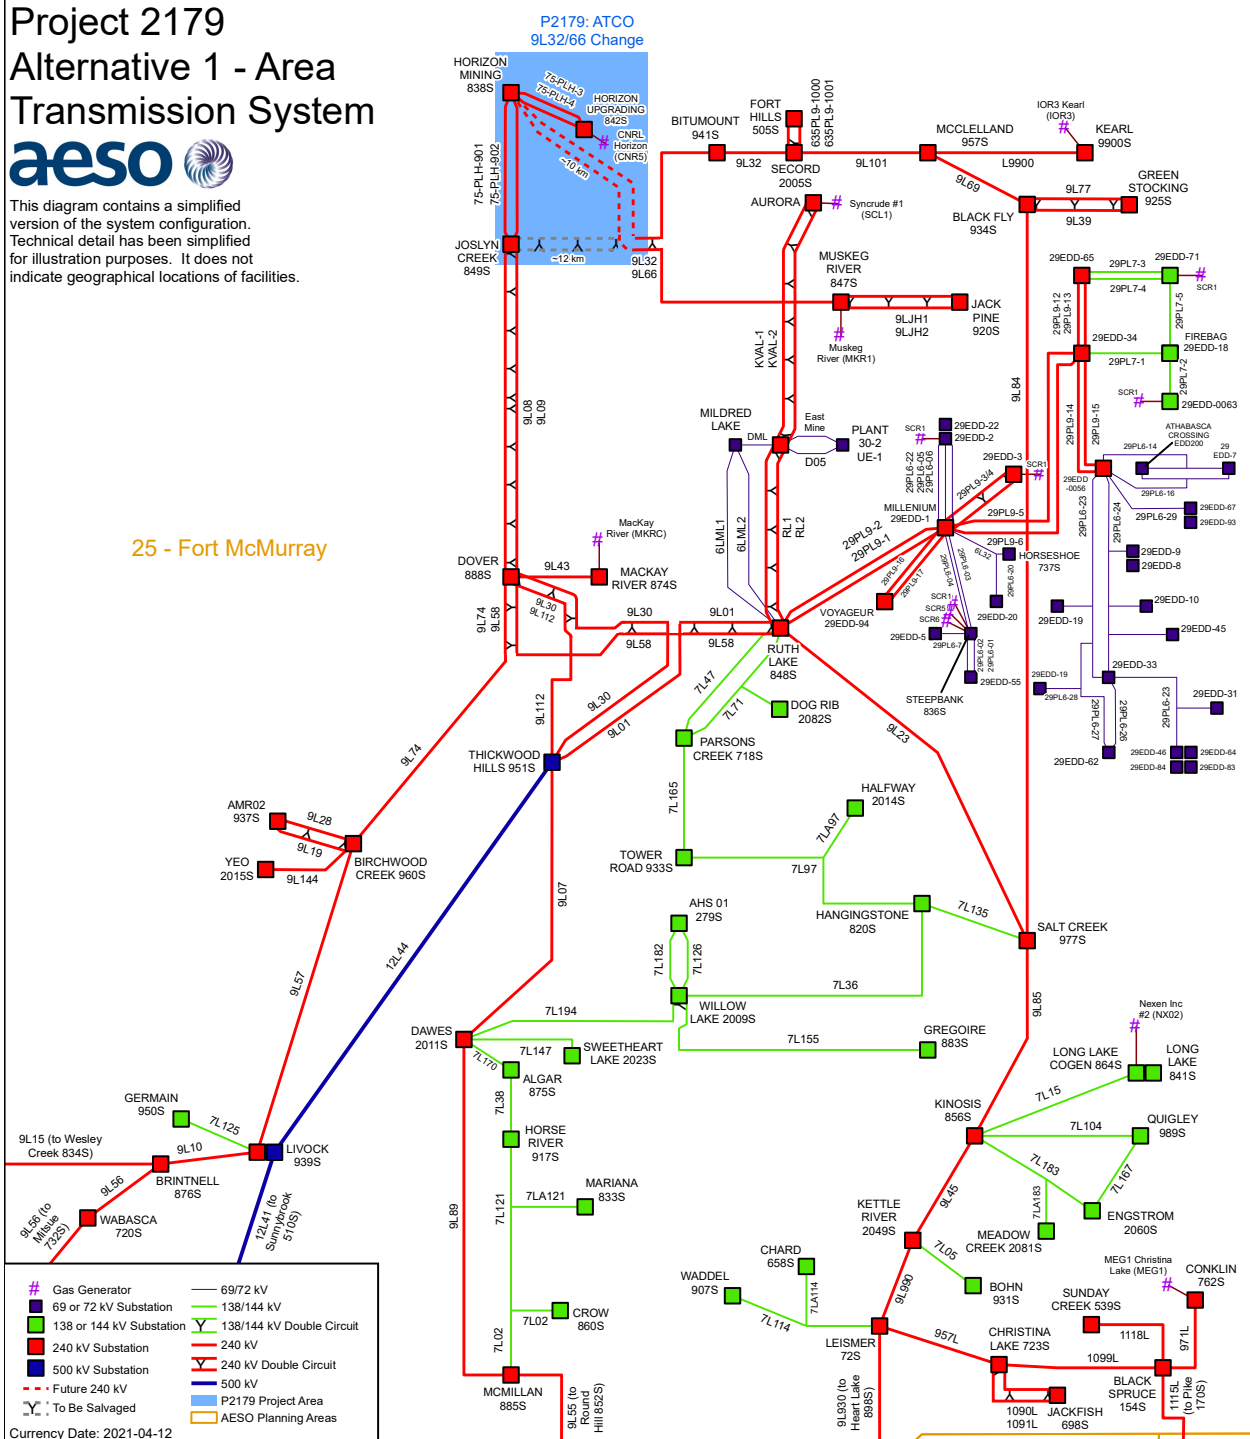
Project 2179
Alternative 1 - Area Transmission System

aeso

This diagram contains a simplified version of the system configuration. Technical detail has been simplified for illustration purposes. It does not indicate geographical locations of facilities.

P2179: ATCO
9L32/66 Change

HORIZON MINING 838S
75-PLH-3
75-PLH-4
HORIZON UPGRADING 842S
CNRL Horizon (CNR5)
~10 km
75-PLH-901
75-PLH-902
JOSLYN CREEK 849S
~12 km
9L32
9L66
BITUMOUNT 941S
FORT HILLS 505S
635PL9-1000
635PL9-1001
9L32
SECORD 2005S
9L101
MCCLELLAND 957S
L9900
IOR3 Kearl (IOR3)
KEARL 9900S
9L69
9L77
GREEN STOCKING 925S
9L39
BLACK FLY 934S
AURORA
Syncrude #1 (SCL1)
MUSKEG RIVER 847S
9LJH1
9LJH2
JACK PINE 920S
Muskeg River (MKR1)
KVAL-1
KVAL-2
9L84
29EDD-65
29PL7-3
29EDD-71
SCR1
29PL7-4
29PL9-12
29PL9-13
29PL7-5
29EDD-34
FIREBAG 29EDD-18
29PL7-1
29PL7-2
SCR1
29EDD-0063
9L08
9L09
MILDRED LAKE
DML
East Mine
PLANT 30-2 UE-1
D05
SCR1
29EDD-22
29EDD-2
29PL6-22
29PL6-05
29PL6-06
29EDD-3
SCR1
29PL9-3/4
29PL9-14
29PL9-15
ATHABASCA CROSSING EDD200
29PL6-14
29 EDD-7
29PL6-16
29EDD -0056
29PL6-23
29PL6-24
29PL6-29
29EDD-67
29EDD-93
MILLENNIUM 29EDD-1
29PL9-5
29PL9-6
29PL9-2
29PL9-1
6L32
HORSESHOE 737S
29EDD-9
29EDD-8
6LML1
6LML2
RL1
RL2
29PL9-16
29PL9-17
29PL6-04
29PL6-03
29PL6-20
29EDD-20
29EDD-10
29EDD-19
29EDD-45
VOYAGEUR 29EDD-94
SCR1
SCR5
SCR6
29EDD-5
29PL6-7
29PL6-02
29PL6-01
29EDD-55
29EDD-33
STEEPBANK 836S
29EDD-19
29PL6-28
29PL6-27
29PL6-26
29PL6-23
29EDD-31
29EDD-62
29EDD-46
29EDD-64
29EDD-84
29EDD-83
MacKay River (MKRC)
25 - Fort McMurray
DOVER 888S
9L43
MACKAY RIVER 874S
9L30
9L112
9L74
9L58
9L30
9L58
9L01
9L58
RUTH LAKE 848S
7L47
7L71
DOG RIB 2082S
PARSONS CREEK 718S
9L112
9L30
9L01
THICKWOOD HILLS 951S
9L74
9L23
AMR02 937S
9L28
9L19
YEO 2015S
9L144
BIRCHWOOD CREEK 960S
7L165
HALFWAY 2014S
7LA97
TOWER ROAD 933S
7L97
9L07
AHS 01 279S
HANGINGSTONE 820S
7L135
SALT CREEK 977S
12L44
7L182
7L126
7L36
9L57
WILLOW LAKE 2009S
9L85
DAWES 2011S
7L194
7L147
SWEETHEART LAKE 2023S
7L155
GREGOIRE 883S
Nexen Inc #2 (NX02)
7L170
ALGAR 875S
LONG LAKE COGEN 864S
LONG LAKE 841S
7L38
7L15
GERMAIN 950S
7L125
KINOSIS 856S
7L104
QUIGLEY 989S
HORSE RIVER 917S
9L15 (to Wesley Creek 834S)
9L10
LIVOCK 939S
7L183
7L167
BRINTNELL 876S
MARIANA 833S
7LA121
7L121
7LA183
ENGSTROM 2060S
9L56
9L45
9L56 (to Mitsue 732S)
WABASCA 720S
12L41 (to Sunnybrook 510S)
9L89
KETTLE RIVER 2049S
MEADOW CREEK 2081S
7L05
MEG1 Christina Lake (MEG1)
CONKLIN 762S
CHARD 658S
BOHN 931S
WADDEL 907S
7L414
9L990
SUNDAY CREEK 539S
CROW 860S
7L02
7L114
957L
CHRISTINA LAKE 723S
1118L
971L
7L02
LEISMER 72S
1099L
MCMILLAN 885S
9L55 (to Round Hill 852S)
9L930 (to Heart Lake 898S)
1090L
1091L
JACKFISH 698S
BLACK SPRUCE 154S
1115L (to Pike 170S)

Gas Generator
69 or 72 kV Substation
138 or 144 kV Substation
240 kV Substation
500 kV Substation
Future 240 kV
To Be Salvaged
69/72 kV
138/144 kV
138/144 kV Double Circuit
240 kV
240 kV Double Circuit
500 kV
P2179 Project Area
AESO Planning Areas
Currency Date: 2021-04-12